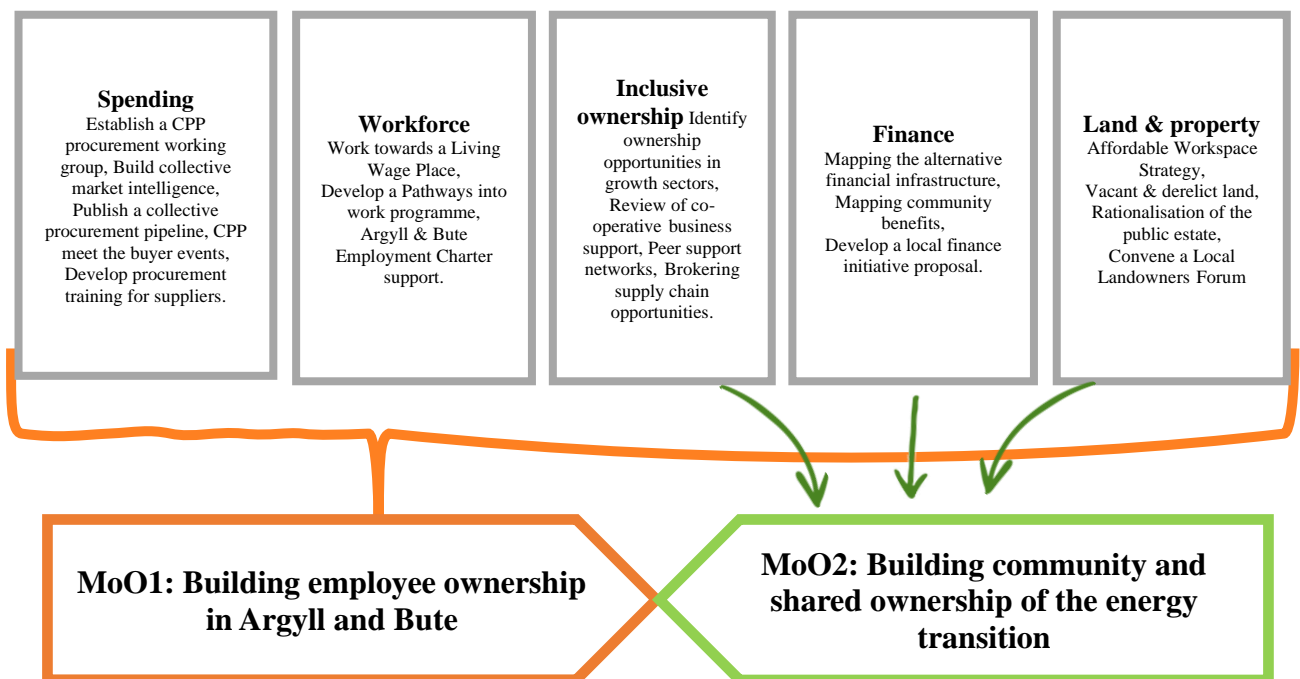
Spending
Establish a CPP procurement working group, Build collective market intelligence, Publish a collective procurement pipeline, CPP meet the buyer events, Develop procurement training for suppliers.

Workforce
Work towards a Living Wage Place, Develop a Pathways into work programme, Argyll & Bute Employment Charter support.

Inclusive ownership Identify ownership opportunities in growth sectors, Review of co-operative business support, Peer support networks, Brokering supply chain opportunities.

Finance
Mapping the alternative financial infrastructure, Mapping community benefits, Develop a local finance initiative proposal.

Land & property
Affordable Workspace Strategy, Vacant & derelict land, Rationalisation of the public estate, Convene a Local Landowners Forum

MoO1: Building employee ownership in Argyll and Bute

MoO2: Building community and shared ownership of the energy transition